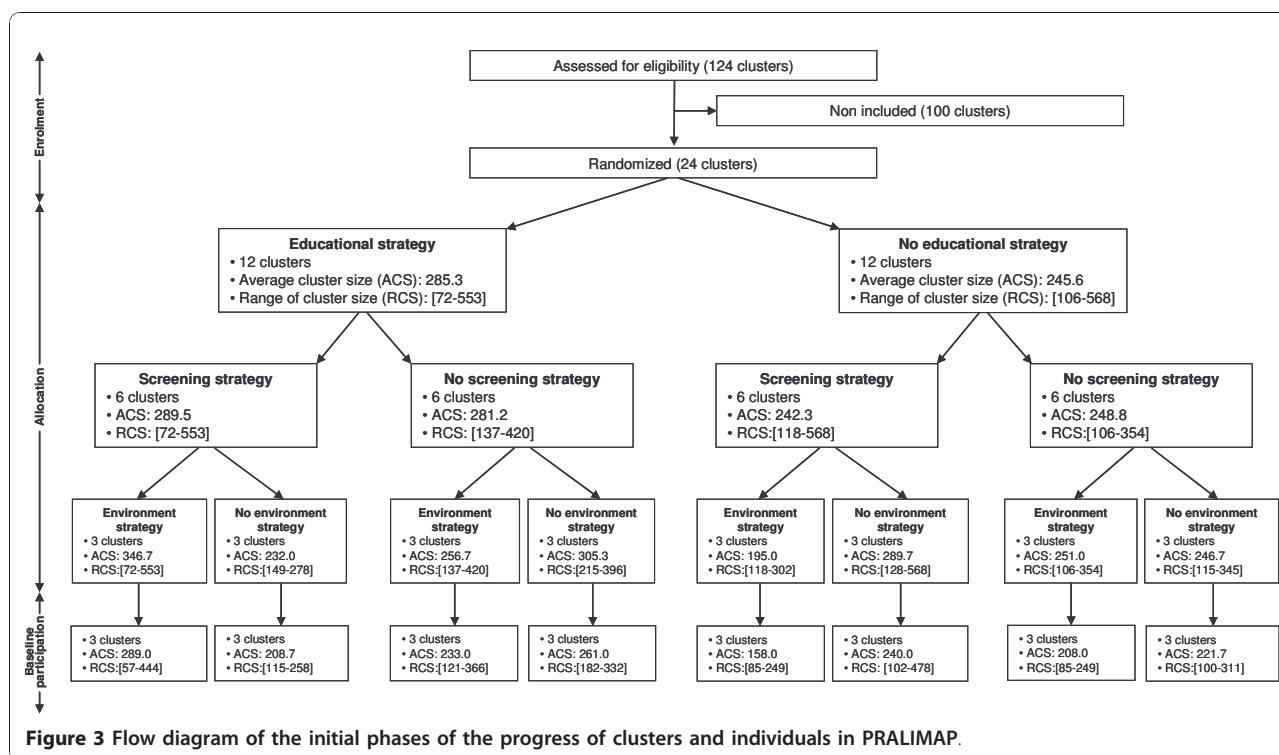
Enrolment

Allocation

Baseline participation

Assessed for eligibility (124 clusters)

Non included (100 clusters)

Randomized (24 clusters)

**Educational strategy**
• 12 clusters
• Average cluster size (ACS): 285.3
• Range of cluster size (RCS): [72-553]

**No educational strategy**
• 12 clusters
• Average cluster size (ACS): 245.6
• Range of cluster size (RCS): [106-568]

**Screening strategy**
• 6 clusters
• ACS: 289.5
• RCS: [72-553]

**No screening strategy**
• 6 clusters
• ACS: 281.2
• RCS: [137-420]

**Screening strategy**
• 6 clusters
• ACS: 242.3
• RCS:[118-568]

**No screening strategy**
• 6 clusters
• ACS: 248.8
• RCS:[106-354]

**Environment strategy**
• 3 clusters
• ACS: 346.7
• RCS:[72-553]

**No environment strategy**
• 3 clusters
• ACS: 232.0
• RCS:[149-278]

**Environment strategy**
• 3 clusters
• ACS: 256.7
• RCS:[137-420]

**No environment strategy**
• 3 clusters
• ACS: 305.3
• RCS:[215-396]

**Environment strategy**
• 3 clusters
• ACS: 195.0
• RCS:[118-302]

**No environment strategy**
• 3 clusters
• ACS: 289.7
• RCS:[128-568]

**Environment strategy**
• 3 clusters
• ACS: 251.0
• RCS:[106-354]

**No environment strategy**
• 3 clusters
• ACS: 246.7
• RCS:[115-345]

• 3 clusters
• ACS: 289.0
• RCS:[57-444]

• 3 clusters
• ACS: 208.7
• RCS:[115-258]

• 3 clusters
• ACS: 233.0
• RCS:[121-366]

• 3 clusters
• ACS: 261.0
• RCS:[182-332]

• 3 clusters
• ACS: 158.0
• RCS:[85-249]

• 3 clusters
• ACS: 240.0
• RCS: [102-478]

• 3 clusters
• ACS: 208.0
• RCS:[85-249]

• 3 clusters
• ACS: 221.7
• RCS:[100-311]

**Figure 3 Flow diagram of the initial phases of the progress of clusters and individuals in PRALIMAP**.